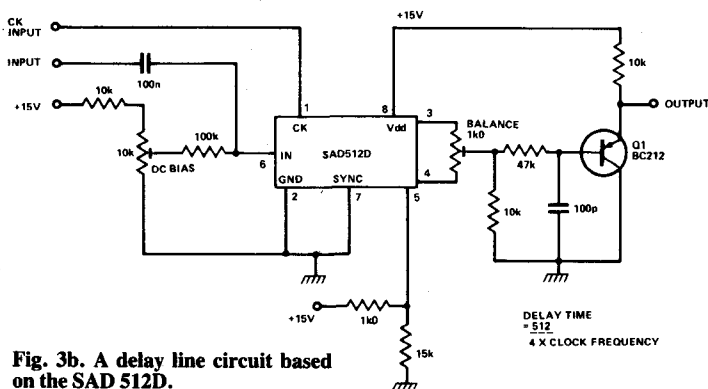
CK INPUT

INPUT

100n

+15V

10k

10k

DC BIAS

100k

1

CK

6

IN

SAD512D

GND

SYNC

2

7

8

Vdd

3

4

5

+15V

BALANCE 1k0

47k

10k

100p

10k

OUTPUT

Q1 BC212

+15V

1k0

15k

DELAY TIME $= \frac{512}{4 \times \text{CLOCK FREQUENCY}}$

Fig. 3b. A delay line circuit based on the SAD 512D.